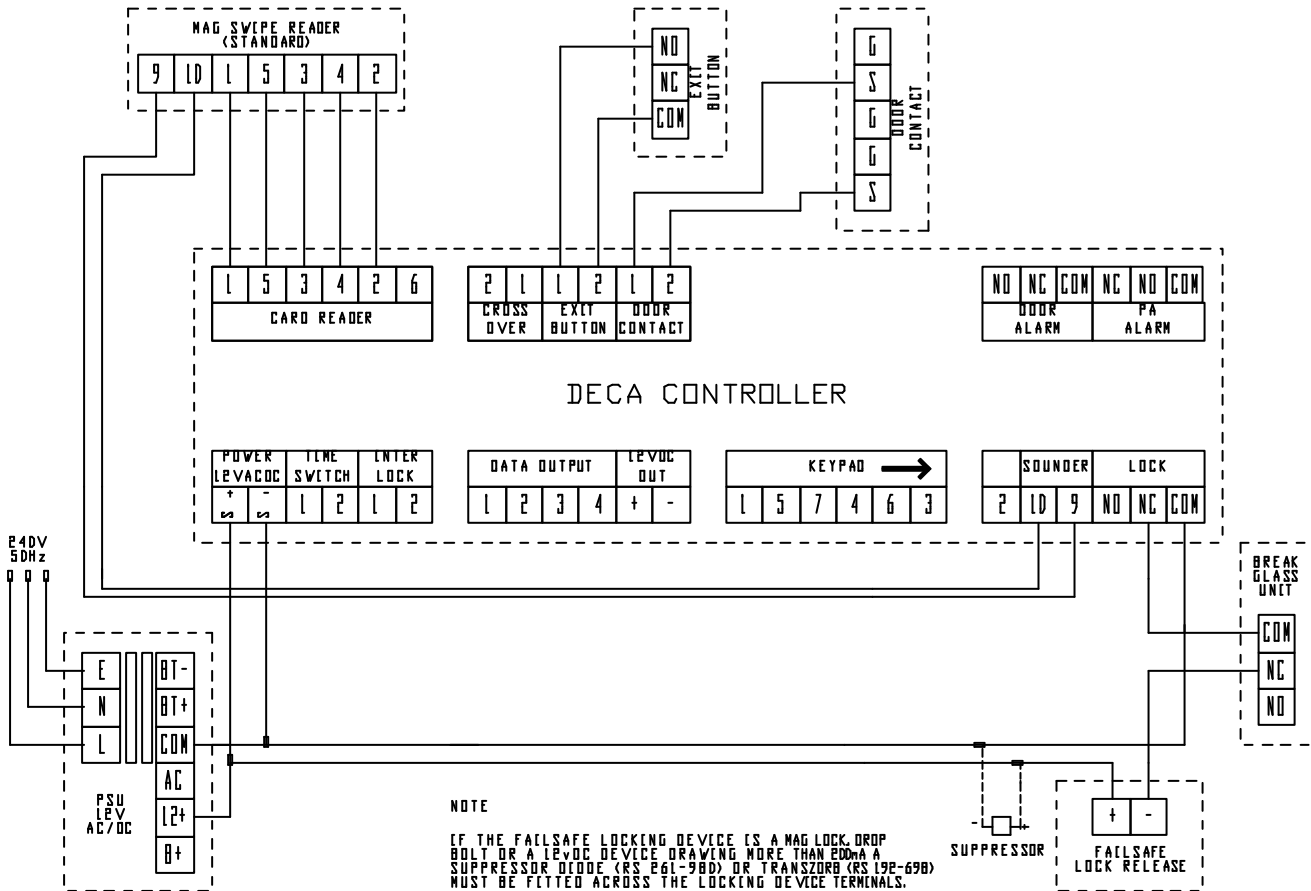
MAG SWIPE READER
(STANDARD)

9 | 10 | 1 | 5 | 3 | 4 | 2

NO
NC
COM
EXIT BUTTON

G
S
G
G
S
DOOR CONTACT

| 1 | 5 | 3 | 4 | 2 | 6 |
|---|---|---|---|---|---|
| CARD READER | | | | | |

| 2 | 1 | 1 | 2 | 1 | 2 |
|---|---|---|---|---|---|
| CROSS OVER | | EXIT BUTTON | | DOOR CONTACT | |

| NO | NC | COM | NC | NO | COM |
|---|---|---|---|---|---|
| DOOR ALARM | | | PA ALARM | | |

DECA CONTROLLER

| POWER 12VACDC | | TIME SWITCH | | INTER LOCK | |
|---|---|---|---|---|---|
| + | - | 1 | 2 | 1 | 2 |

| DATA OUTPUT | | | | 12VDC OUT | |
|---|---|---|---|---|---|
| 1 | 2 | 3 | 4 | + | - |

| KEYPAD | | | | | |
|---|---|---|---|---|---|
| 1 | 5 | 7 | 4 | 6 | 3 |

| | SOUNDER | | LOCK | | |
|---|---|---|---|---|---|
| 2 | 10 | 9 | NO | NC | COM |

24DV
50Hz

BREAK GLASS UNIT
COM
NC
NO

E
N
L

BT-
BT+
COM
AC
12+
B+

PSU
12V
AC/DC

NOTE

IF THE FAILSAFE LOCKING DEVICE IS A MAG LOCK, DROP BOLT OR A 12VDC DEVICE DRAWING MORE THAN 200mA A SUPPRESSOR DIODE (RS 261-980) OR TRANSZORB (RS 192-698) MUST BE FITTED ACROSS THE LOCKING DEVICE TERMINALS.

SUPPRESSOR

+ | -
FAILSAFE LOCK RELEASE